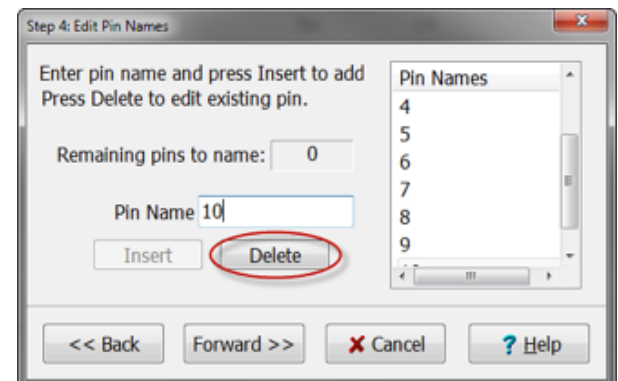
Step 4: Edit Pin Names

Enter pin name and press Insert to add
Press Delete to edit existing pin.

Remaining pins to name: 0

Pin Name 10

Insert Delete

| Pin Names |
|---|
| 4 |
| 5 |
| 6 |
| 7 |
| 8 |
| 9 |

<< Back Forward >> ✗ Cancel ? Help